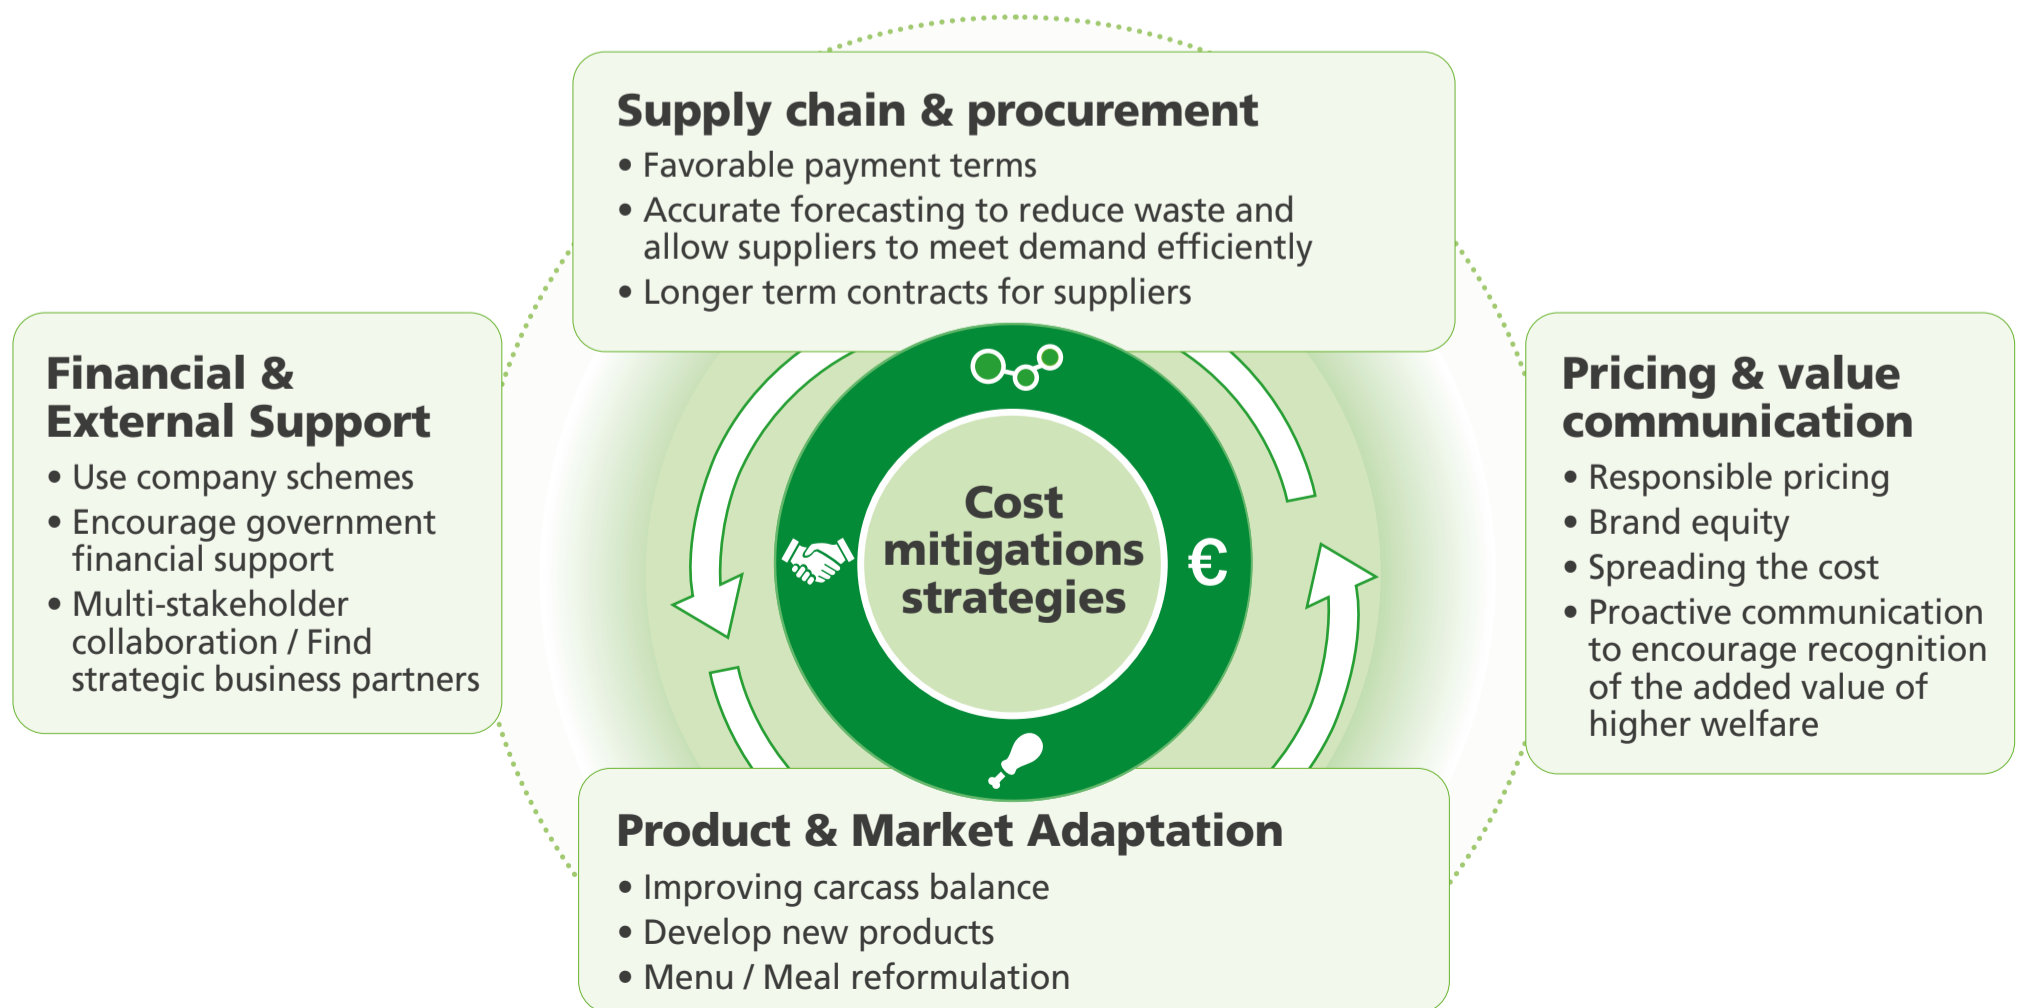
Supply chain & procurement
• Favorable payment terms
• Accurate forecasting to reduce waste and allow suppliers to meet demand efficiently
• Longer term contracts for suppliers

Financial & External Support
• Use company schemes
• Encourage government financial support
• Multi-stakeholder collaboration / Find strategic business partners

Cost mitigations strategies

€

Pricing & value communication
• Responsible pricing
• Brand equity
• Spreading the cost
• Proactive communication to encourage recognition of the added value of higher welfare

Product & Market Adaptation
• Improving carcass balance
• Develop new products
• Menu / Meal reformulation